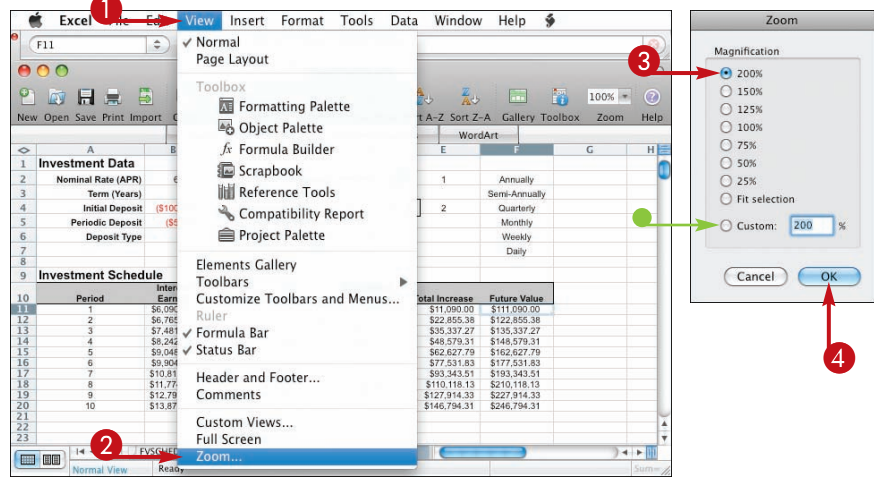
Excel File Edit View Insert Format Tools Data Window Help

1

F11

New Open Save Print Import

✓ Normal
Page Layout
Toolbox
Formatting Palette
Object Palette
Formula Builder
Scrapbook
Reference Tools
Compatibility Report
Project Palette
Elements Gallery
Toolbars
Customize Toolbars and Menus...
Ruler
✓ Formula Bar
✓ Status Bar
Header and Footer...
Comments
Custom Views...
Full Screen
Zoom...

rt A-Z Sort Z-A Gallery Toolbox 100% Zoom Help

WordArt

| | A | B | E | F | G | H |
|---|---|---|---|---|---|---|
| 1 | Investment Data | | | | | |
| 2 | Nominal Rate (APR) | 6 | 1 | Annually | | |
| 3 | Term (Years) | | | Semi-Annually | | |
| 4 | Initial Deposit | ($100 | 2 | Quarterly | | |
| 5 | Periodic Deposit | ($5 | | Monthly | | |
| 6 | Deposit Type | | | Weekly | | |
| 7 | | | | Daily | | |
| 8 | | | | | | |
| 9 | Investment Schedule | | | | | |
| 10 | Period | Inter Earn | Total Increase | Future Value | | |
| 11 | 1 | $6,090 | $11,090.00 | $111,090.00 | | |
| 12 | 2 | $6,765 | $22,855.38 | $122,855.38 | | |
| 13 | 3 | $7,481 | $35,337.27 | $135,337.27 | | |
| 14 | 4 | $8,242 | $48,579.31 | $148,579.31 | | |
| 15 | 5 | $9,048 | $62,627.79 | $162,627.79 | | |
| 16 | 6 | $9,904 | $77,531.83 | $177,531.83 | | |
| 17 | 7 | $10,81 | $93,343.51 | $193,343.51 | | |
| 18 | 8 | $11,77 | $110,118.13 | $210,118.13 | | |
| 19 | 9 | $12,79 | $127,914.33 | $227,914.33 | | |
| 20 | 10 | $13,87 | $146,794.31 | $246,794.31 | | |
| 21 | | | | | | |
| 22 | | | | | | |
| 23 | | | | | | |

FVSCHED

2

Normal View Ready Sum=

Zoom
Magnification
3
200%
150%
125%
100%
75%
50%
25%
Fit selection
Custom: 200 %
Cancel OK
4